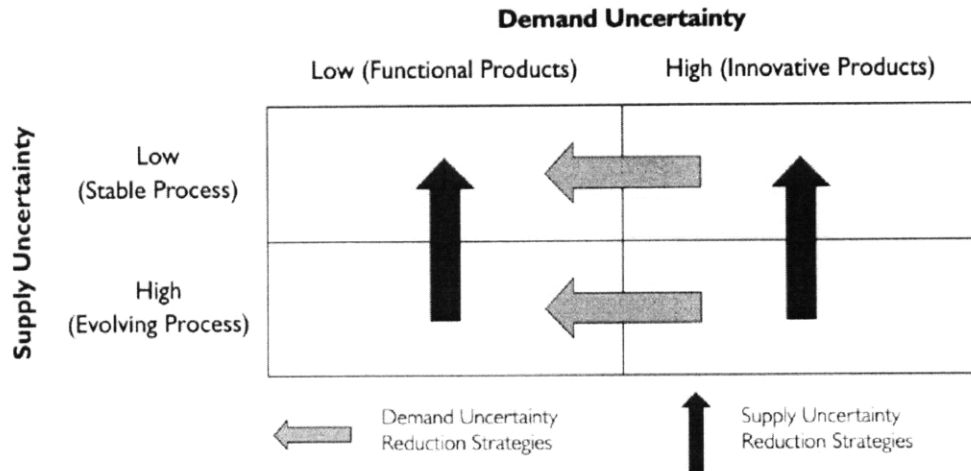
Demand Uncertainty

Low (Functional Products)

High (Innovative Products)

Supply Uncertainty

Low
(Stable Process)

High
(Evolving Process)

Demand Uncertainty
Reduction Strategies

Supply Uncertainty
Reduction Strategies